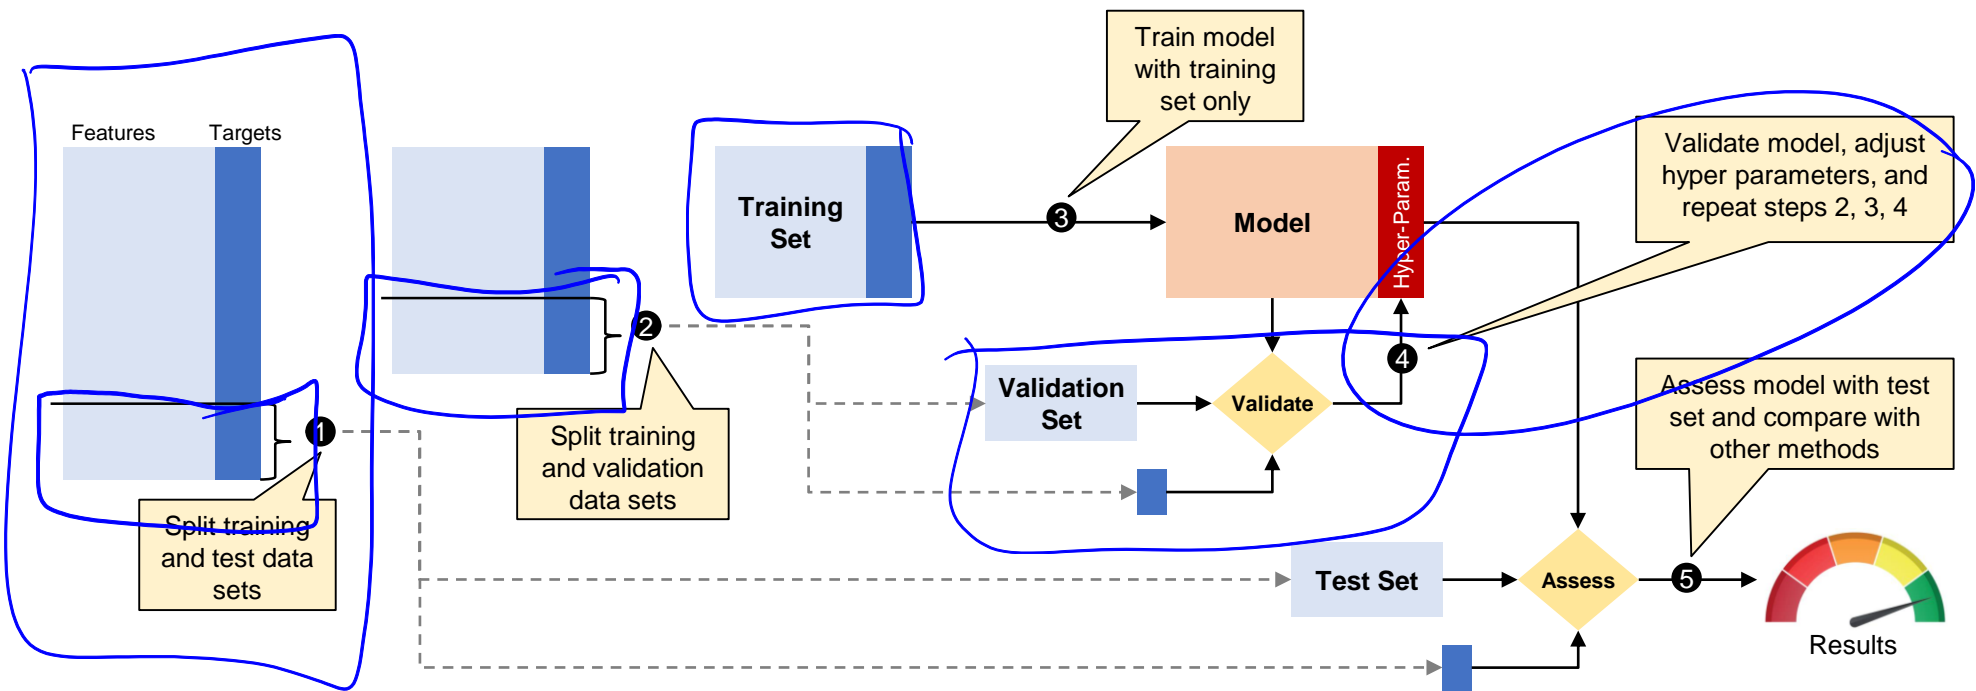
Features Targets

1

Split training and test data sets

2

Split training and validation data sets

Training Set

3

Train model with training set only

Model

Hyper-Param.

Validate model, adjust hyper parameters, and repeat steps 2, 3, 4

4

Validation Set

Validate

Test Set

Assess

5

Assess model with test set and compare with other methods

Results